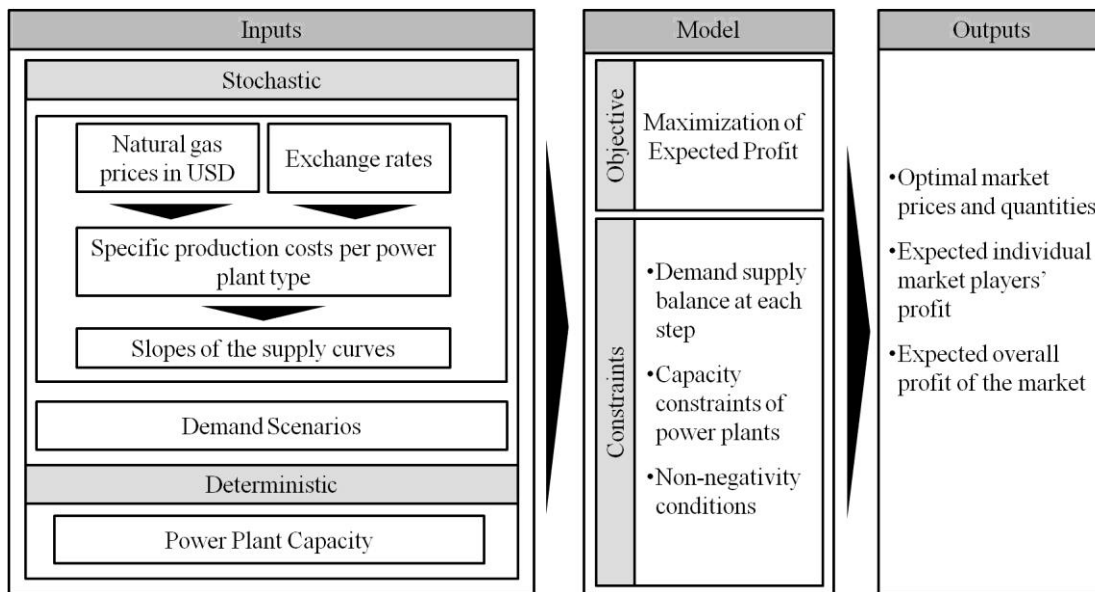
Inputs

Stochastic

Natural gas prices in USD

Exchange rates

Specific production costs per power plant type

Slopes of the supply curves

Demand Scenarios

Deterministic

Power Plant Capacity

Model

Objective

Maximization of Expected Profit

Constraints

•Demand supply balance at each step

•Capacity constraints of power plants

•Non-negativity conditions

Outputs

•Optimal market prices and quantities

•Expected individual market players' profit

•Expected overall profit of the market